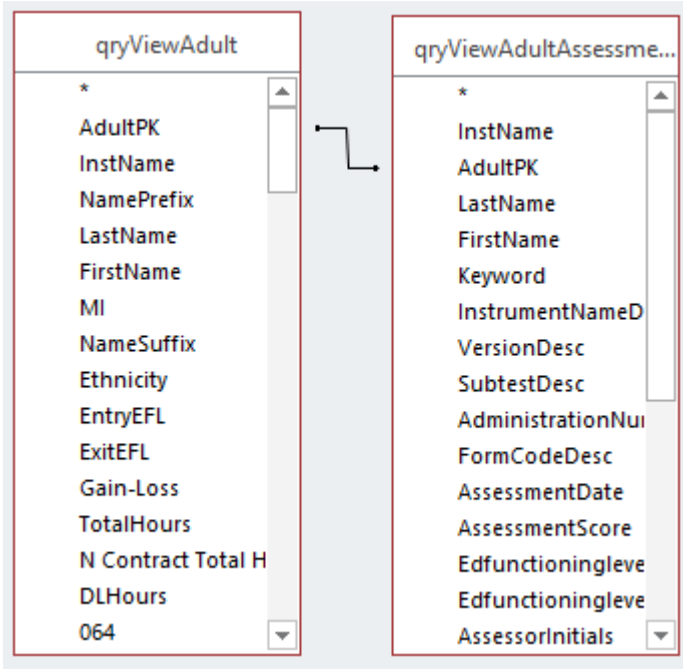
qryViewAdult

*
AdultPK
InstName
NamePrefix
LastName
FirstName
MI
NameSuffix
Ethnicity
EntryEFL
ExitEFL
Gain-Loss
TotalHours
N Contract Total H
DLHours
064

qryViewAdultAssessme...

*
InstName
AdultPK
LastName
FirstName
Keyword
InstrumentNameD
VersionDesc
SubtestDesc
AdministrationNu
FormCodeDesc
AssessmentDate
AssessmentScore
Edfunctioninglevel
Edfunctioninglevel
AssessorInitials